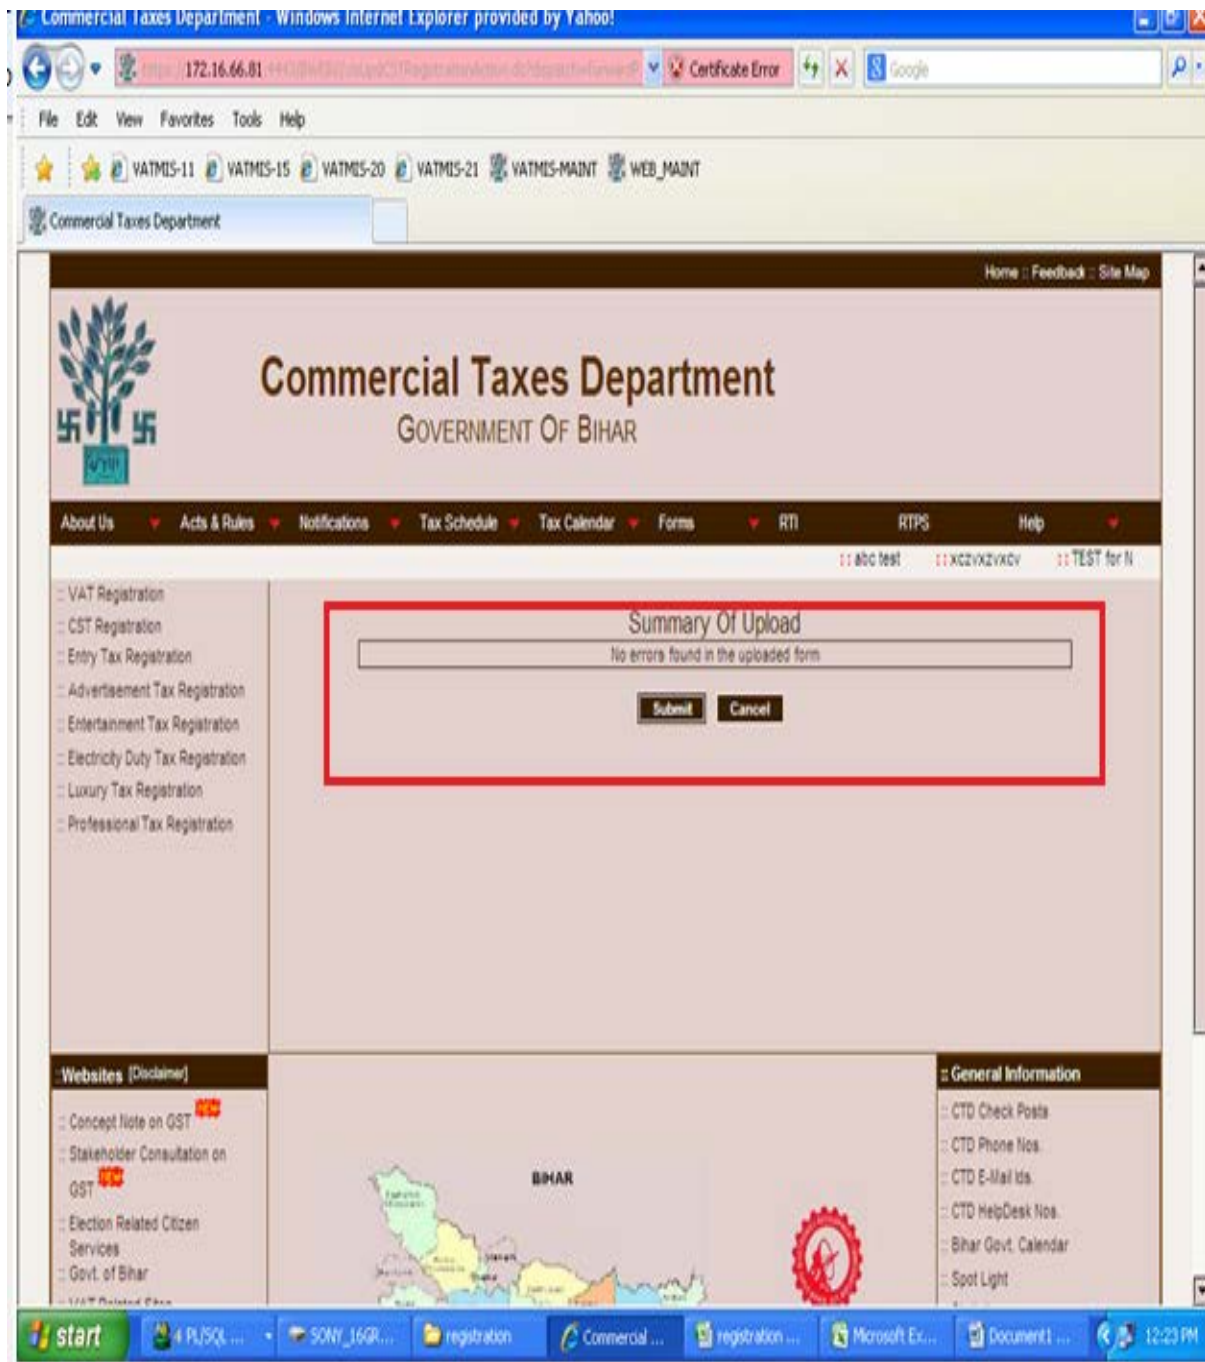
Commercial Taxes Department - Windows Internet Explorer provided by Yahoo!

https://172.16.66.81 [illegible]

Certificate Error

Google

File Edit View Favorites Tools Help

VATMIS-11 VATMIS-15 VATMIS-20 VATMIS-21 VATMIS-MAINT WEB_MAINT

Commercial Taxes Department

Home :: Feedback :: Site Map

Commercial Taxes Department

GOVERNMENT OF BIHAR

About Us Acts & Rules Notifications Tax Schedule Tax Calendar Forms RTI RTPS Help

:: abc test :: xczvxzvxcv :: TEST for N

:: VAT Registration
:: CST Registration
:: Entry Tax Registration
:: Advertisement Tax Registration
:: Entertainment Tax Registration
:: Electricity Duty Tax Registration
:: Luxury Tax Registration
:: Professional Tax Registration

Summary Of Upload

No errors found in the uploaded form

Submit Cancel

Websites [Disclaimer]

:: Concept Note on GST NEW
:: Stakeholder Consultation on GST NEW
:: Election Related Citizen Services
:: Govt. of Bihar

BIHAR

:: General Information

:: CTD Check Posts
:: CTD Phone Nos.
:: CTD E-Mail Ids.
:: CTD HelpDesk Nos.
:: Bihar Govt. Calendar
:: Spot Light

start 4 PL/SQL ... SONY_16GR... registration Commercial ... registration ... Microsoft Ex... Document1 ... 12:23 PM